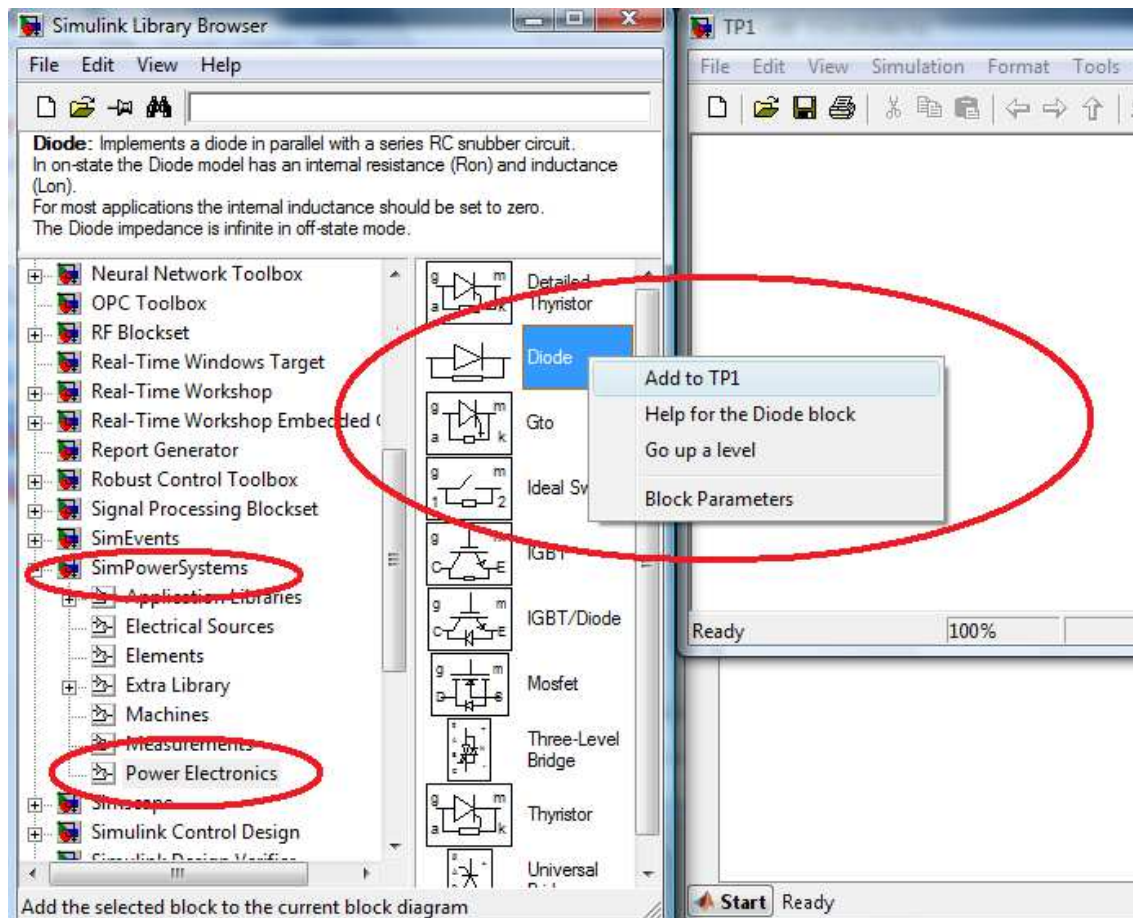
Simulink Library Browser

File Edit View Help

Diode: Implements a diode in parallel with a series RC snubber circuit. In on-state the Diode model has an internal resistance (Ron) and inductance (Lon).
For most applications the internal inductance should be set to zero.
The Diode impedance is infinite in off-state mode.

Neural Network Toolbox
OPC Toolbox
RF Blockset
Real-Time Windows Target
Real-Time Workshop
Real-Time Workshop Embedded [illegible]
Report Generator
Robust Control Toolbox
Signal Processing Blockset
SimEvents
SimPowerSystems
Application Libraries
Electrical Sources
Elements
Extra Library
Machines
Measurements
Power Electronics
Simscape
Simulink Control Design
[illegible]

g m a k Detailed Thyristor
Diode
g m a k Gto
g m 1 2 Ideal Sw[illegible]
g C E IGBT
g C E IGBT/Diode
g m D S Mosfet
Three-Level Bridge
g m a k Thyristor
Universal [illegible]

Add to TP1
Help for the Diode block
Go up a level
Block Parameters

Add the selected block to the current block diagram

TP1

File Edit View Simulation Format Tools

Ready 100%

Start Ready